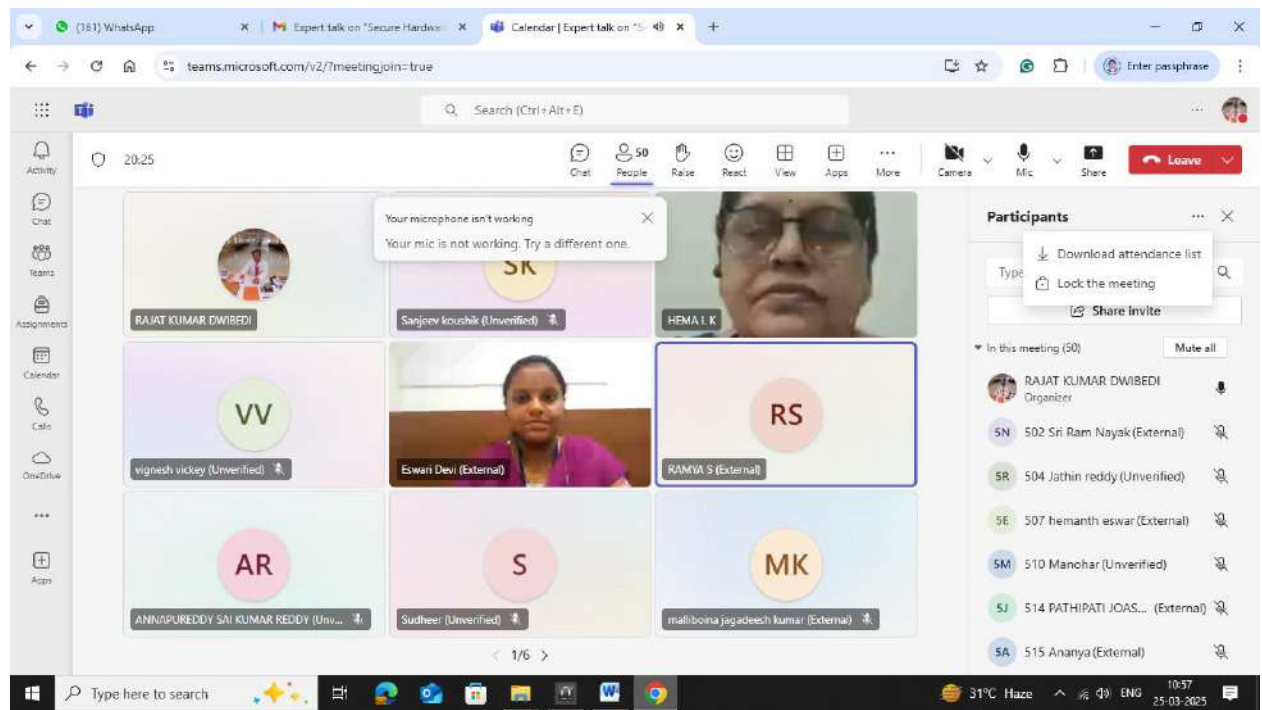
(161) WhatsApp
Expert talk on "Secure Hardwa
Calendar | Expert talk on "S
teams.microsoft.com/v2/?meetingjoin=true
Enter passphrase
Search (Ctrl+Alt+E)
Activity
Chat
Teams
Assignments
Calendar
Calls
OneDrive
Apps
20:25
Chat
50
People
Raise
React
View
Apps
More
Camera
Mic
Share
Leave
Your microphone isn't working
Your mic is not working. Try a different one.
SK
RAJAT KUMAR DWIBEDI
Sanjeev koushik (Unverified)
HEMA L K
VV
vignesh vickey (Unverified)
Eswari Devi (External)
RS
RAMYA S (External)
AR
ANNAPUREDDY SAI KUMAR REDDY (Unv...
S
Sudheer (Unverified)
MK
malliboina jagadeesh kumar (External)
1/6
Participants
Download attendance list
Lock the meeting
Type
Share invite
In this meeting (50)
Mute all
RAJAT KUMAR DWIBEDI
Organizer
SN 502 Sri Ram Nayak (External)
SR 504 Jathin reddy (Unverified)
SE 507 hemanth eswar (External)
SM 510 Manohar (Unverified)
SJ 514 PATHIPATI JOAS... (External)
SA 515 Ananya (External)
Type here to search
31°C Haze
ENG
10:57
25-03-2025